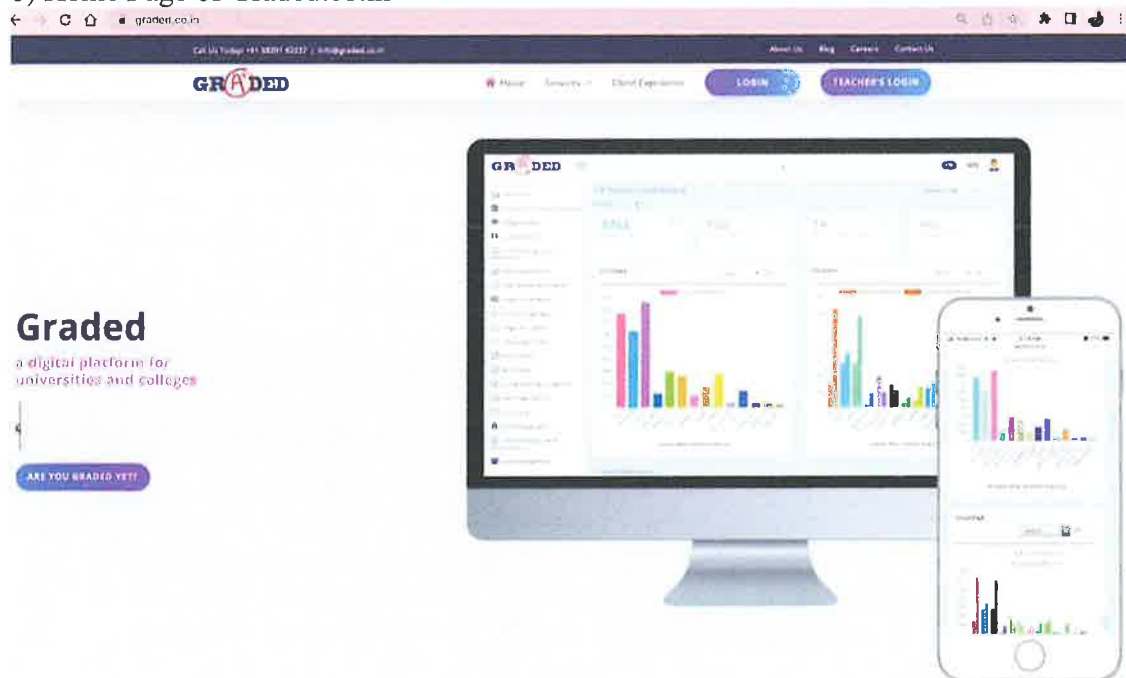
graded.co.in

Call Us Today! +91 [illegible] | info@graded.co.in

About Us Blog Careers Contact Us

GR(A)DED

Home Services Client Experience LOGIN TEACHER'S LOGIN

GR(A)DED

Graded

a digital platform for universities and colleges

ARE YOU GRADED YET?